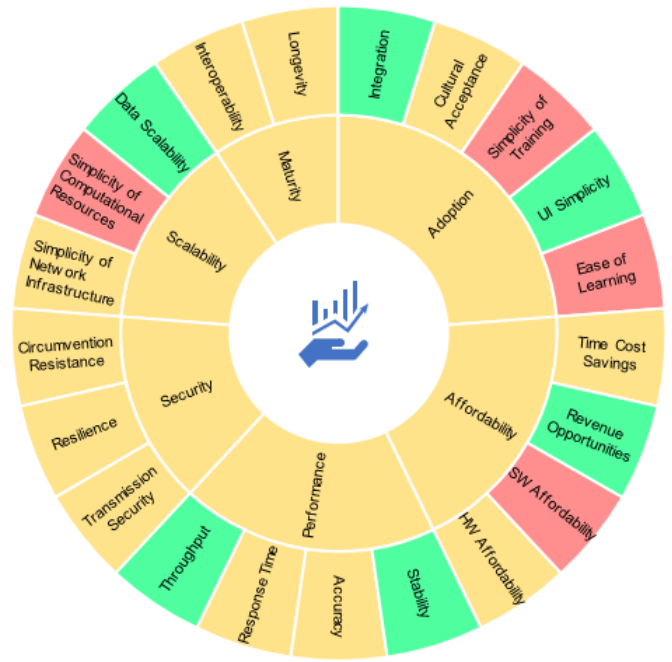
Adoption
Affordability
Performance
Security
Scalability
Maturity

Integration
Cultural Acceptance
Simplicity of Training
UI Simplicity
Ease of Learning
Time Cost Savings
Revenue Opportunities
SW Affordability
HW Affordability
Stability
Accuracy
Response Time
Throughput
Transmission Security
Resilience
Circumvention Resistance
Simplicity of Network Infrastructure
Simplicity of Computational Resources
Data Scalability
Interoperability
Longevity